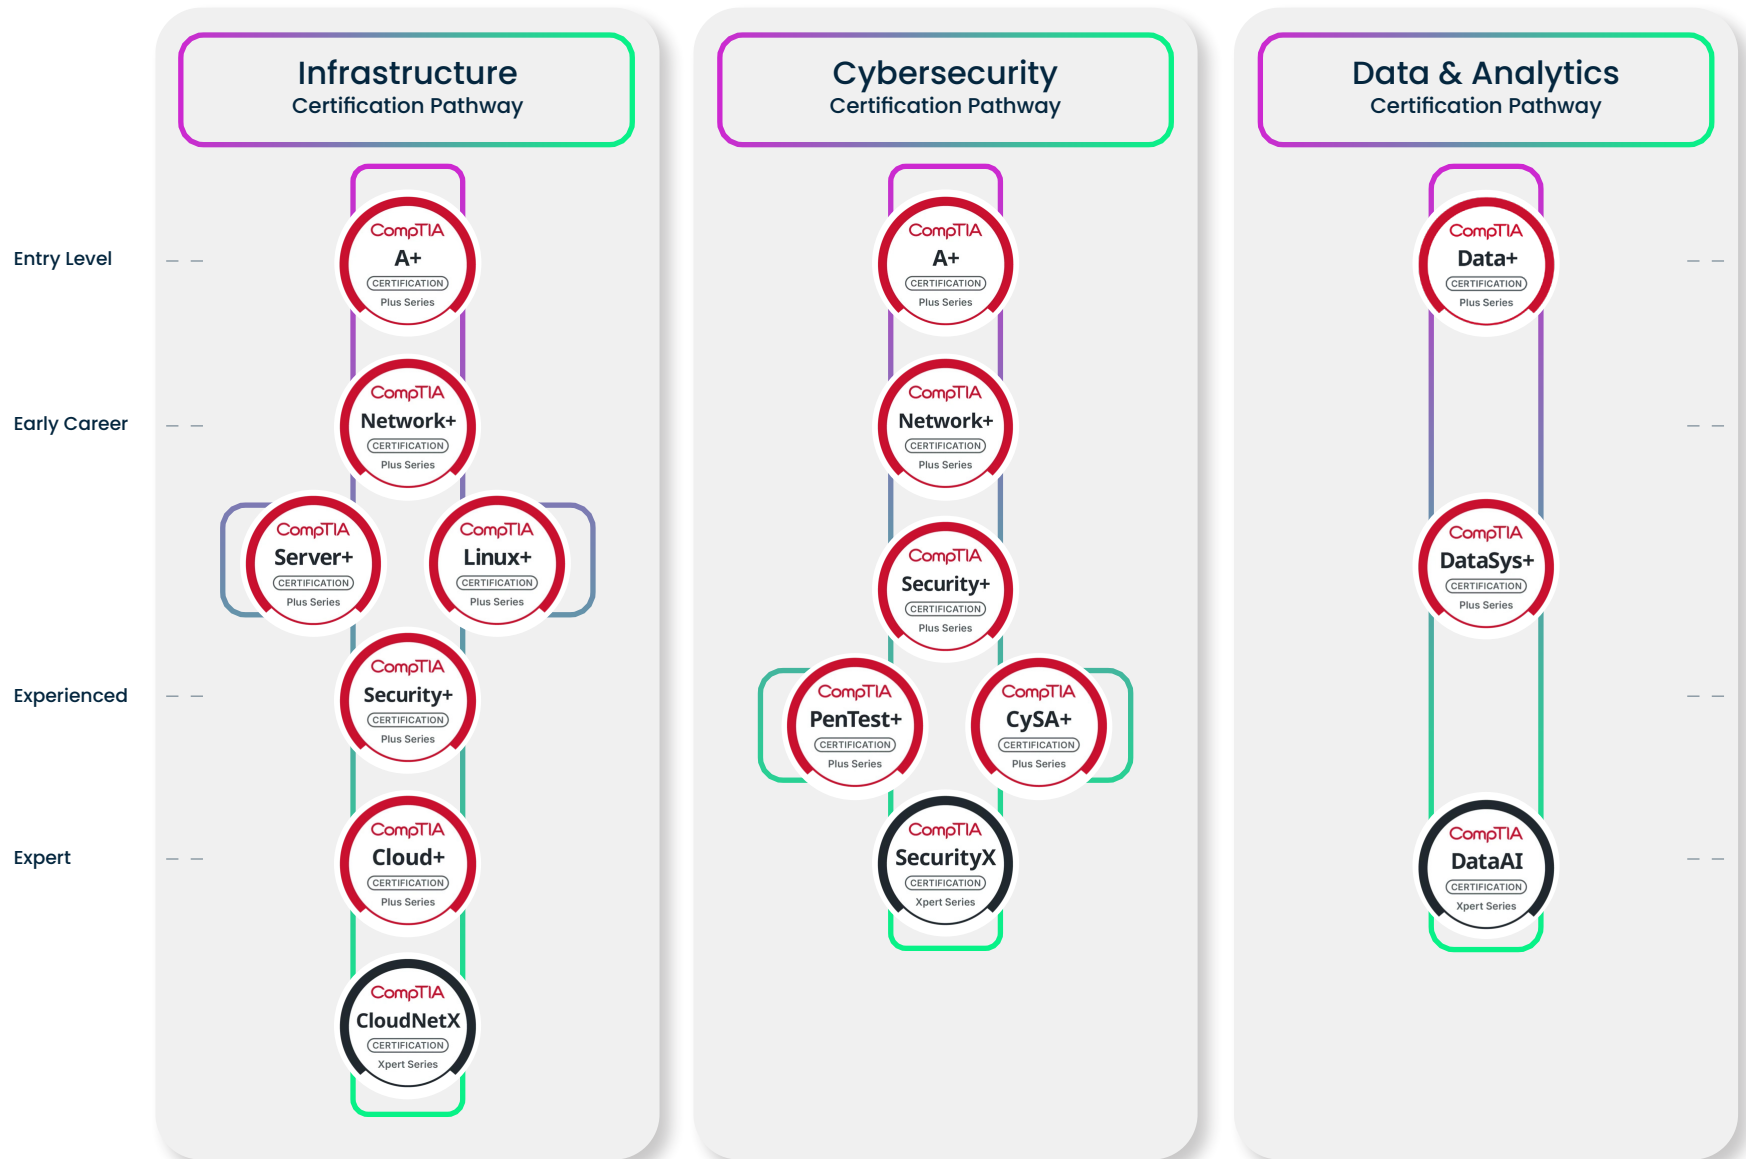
Entry Level

Early Career

Experienced

Expert

Infrastructure
Certification Pathway

CompTIA
A+
CERTIFICATION
Plus Series

CompTIA
Network+
CERTIFICATION
Plus Series

CompTIA
Server+
CERTIFICATION
Plus Series

CompTIA
Linux+
CERTIFICATION
Plus Series

CompTIA
Security+
CERTIFICATION
Plus Series

CompTIA
Cloud+
CERTIFICATION
Plus Series

CompTIA
CloudNetX
CERTIFICATION
Xpert Series

Cybersecurity
Certification Pathway

CompTIA
A+
CERTIFICATION
Plus Series

CompTIA
Network+
CERTIFICATION
Plus Series

CompTIA
Security+
CERTIFICATION
Plus Series

CompTIA
PenTest+
CERTIFICATION
Plus Series

CompTIA
CySA+
CERTIFICATION
Plus Series

CompTIA
SecurityX
CERTIFICATION
Xpert Series

Data & Analytics
Certification Pathway

CompTIA
Data+
CERTIFICATION
Plus Series

CompTIA
DataSys+
CERTIFICATION
Plus Series

CompTIA
DataAI
CERTIFICATION
Xpert Series